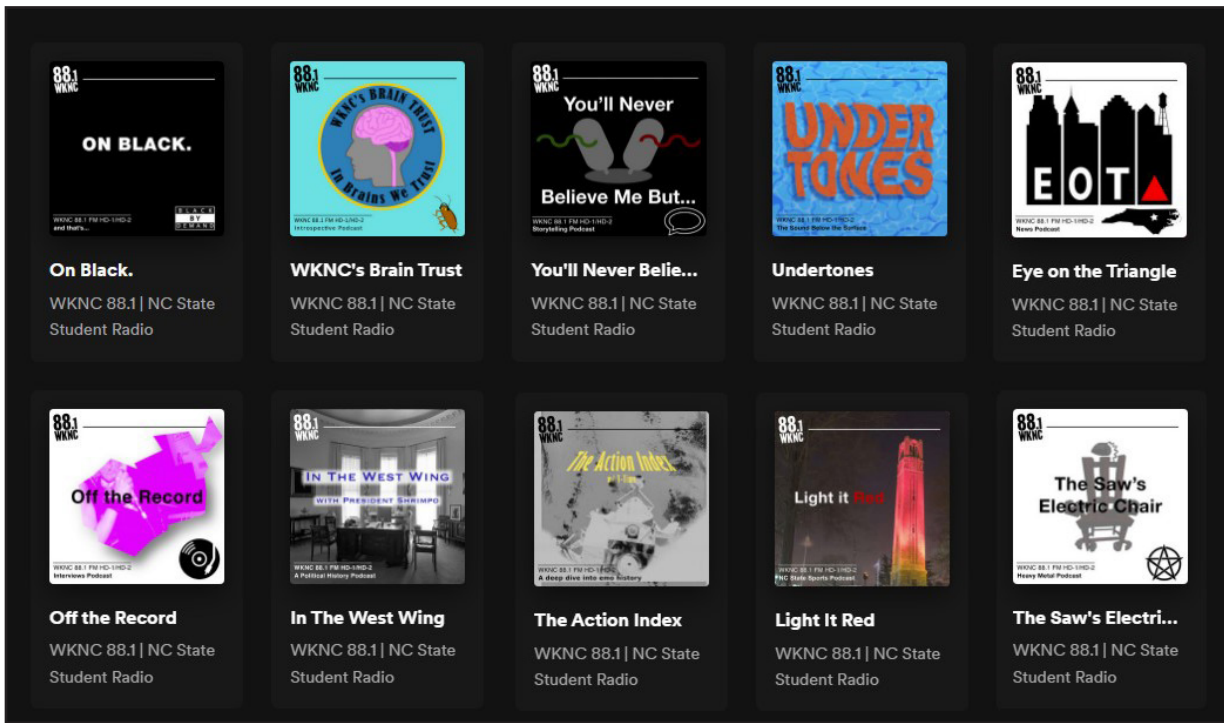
88.1 WKNC

ON BLACK.

WKNC 88.1 FM HD-1/HD-2
and that's...

BLACK BY DEMAND

On Black.

WKNC 88.1 | NC State Student Radio

88.1 WKNC

WKNC'S BRAIN TRUST

In Brains We Trust

WKNC 88.1 FM HD-1/HD-2
Introspective Podcast

WKNC's Brain Trust

WKNC 88.1 | NC State Student Radio

88.1 WKNC

You'll Never Believe Me But...

WKNC 88.1 FM HD-1/HD-2
Storytelling Podcast

You'll Never Belie...

WKNC 88.1 | NC State Student Radio

88.1 WKNC

UNDERTONES

WKNC 88.1 FM HD-1/HD-2
The Sound Below the Surface

Undertones

WKNC 88.1 | NC State Student Radio

88.1 WKNC

EOT

WKNC 88.1 FM HD-1/HD-2
News Podcast

Eye on the Triangle

WKNC 88.1 | NC State Student Radio

88.1 WKNC

Off the Record

WKNC 88.1 FM HD-1/HD-2
Interviews Podcast

Off the Record

WKNC 88.1 | NC State Student Radio

88.1 WKNC

IN THE WEST WING WITH PRESIDENT SHRIMPO

WKNC 88.1 FM HD-1/HD-2
A Political History Podcast

In The West Wing

WKNC 88.1 | NC State Student Radio

88.1 WKNC

The Action Index

WKNC 88.1 FM HD-1/HD-2
A deep dive into emo history

The Action Index

WKNC 88.1 | NC State Student Radio

88.1 WKNC

Light it Red

WKNC 88.1 FM HD-1/HD-2
NC State Sports Podcast

Light It Red

WKNC 88.1 | NC State Student Radio

88.1 WKNC

The Saw's Electric Chair

WKNC 88.1 FM HD-1/HD-2
Heavy Metal Podcast

The Saw's Electri...

WKNC 88.1 | NC State Student Radio